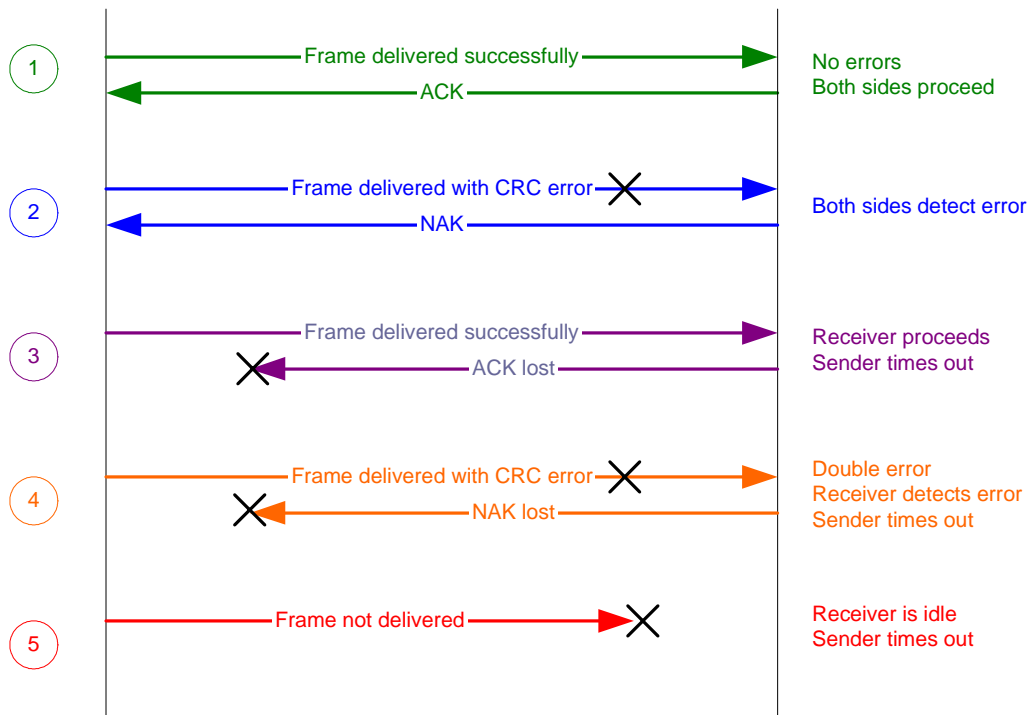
1
Frame delivered successfully
ACK
No errors
Both sides proceed

2
Frame delivered with CRC error
NAK
Both sides detect error

3
Frame delivered successfully
ACK lost
Receiver proceeds
Sender times out

4
Frame delivered with CRC error
NAK lost
Double error
Receiver detects error
Sender times out

5
Frame not delivered
Receiver is idle
Sender times out